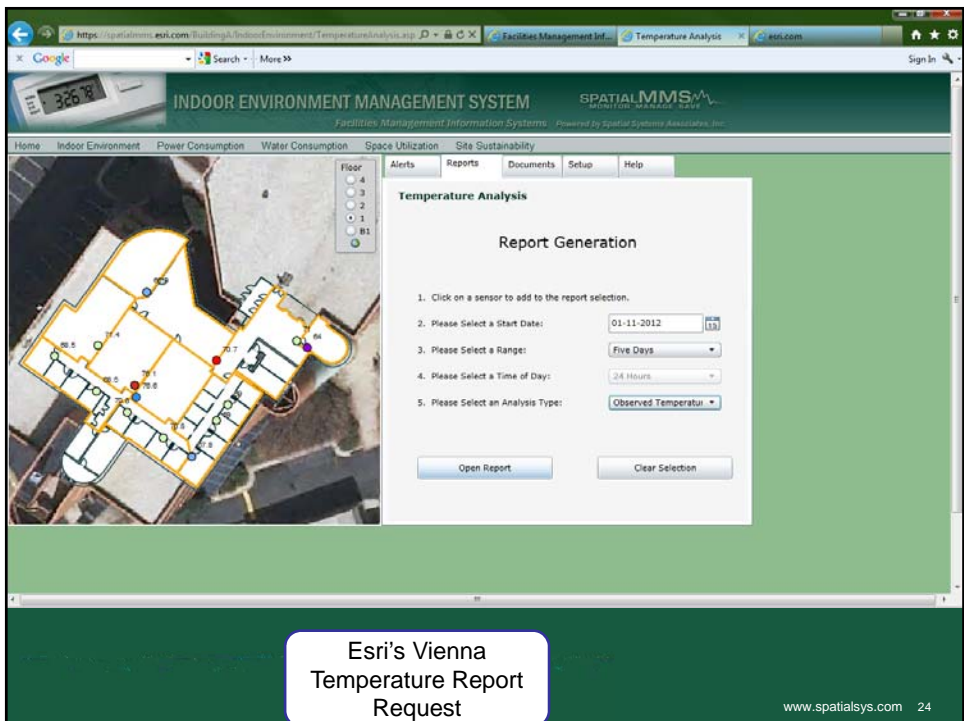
https://spatialmms.esri.com/BuildingA/IndoorEnvironment/TemperatureAnalysis.asp

Facilities Management Inf...

Temperature Analysis

esri.com

Google

Search · More »

Sign In

326.8

INDOOR ENVIRONMENT MANAGEMENT SYSTEM

Facilities Management Information Systems

Powered by Spatial Systems Associates, Inc.

SPATIAL MMS

MONITOR MANAGE SAVE

Home | Indoor Environment | Power Consumption | Water Consumption | Space Utilization | Site Sustainability

Floor
4
3
2
1
B1

Alerts | Reports | Documents | Setup | Help

Temperature Analysis

Report Generation

1. Click on a sensor to add to the report selection.

2. Please Select a Start Date: 01-11-2012

3. Please Select a Range: Five Days

4. Please Select a Time of Day: 24 Hours

5. Please Select an Analysis Type: Observed Temperatu

Open Report

Clear Selection

68.5
71.4
64
70.7
76.1
78.6
68.5

Esri's Vienna Temperature Report Request

www.spatialsys.com 24